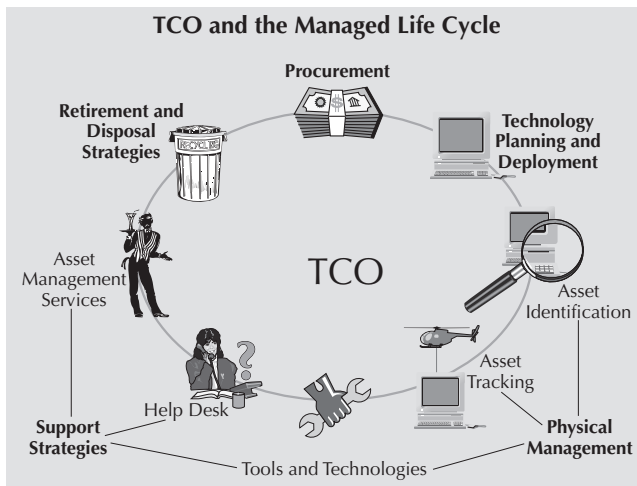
TCO and the Managed Life Cycle

Procurement

Retirement and Disposal Strategies

RECYCLE

Technology Planning and Deployment

TCO

Asset Management Services

Asset Identification

Asset Tracking

Help Desk

Support Strategies

Physical Management

Tools and Technologies